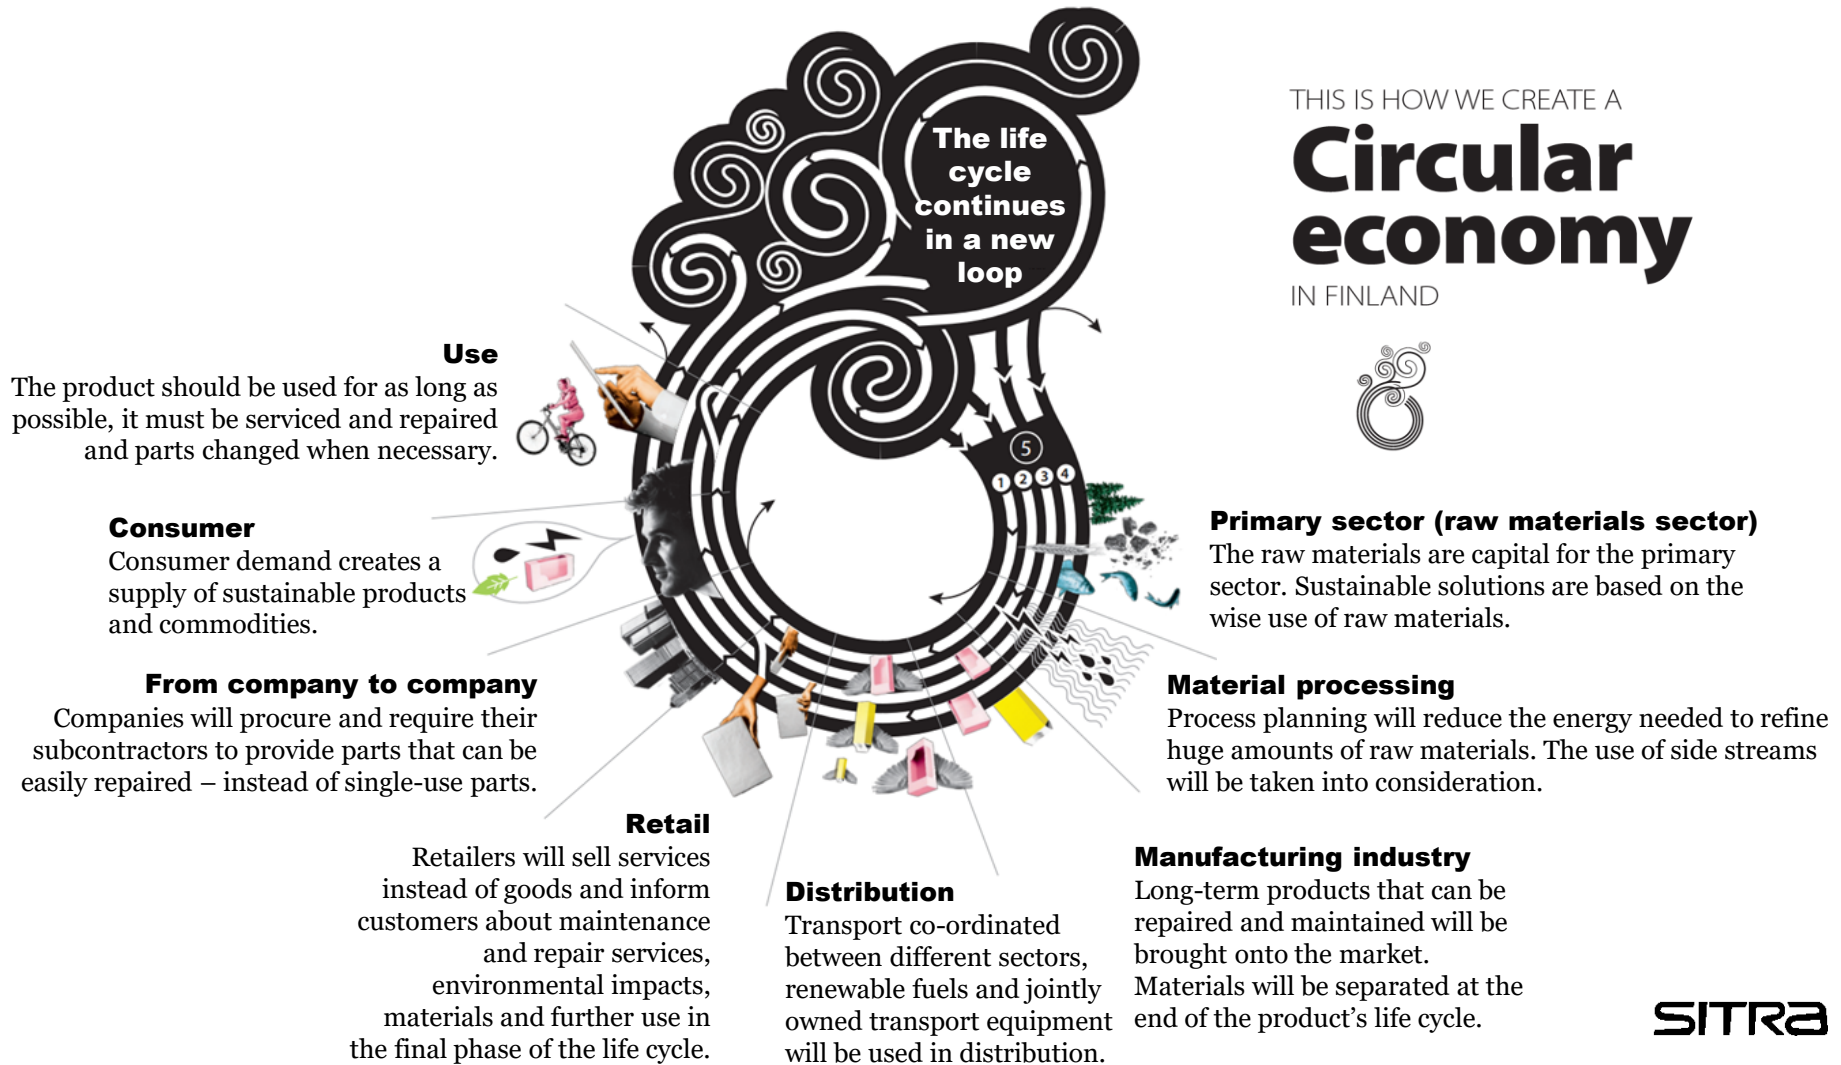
THIS IS HOW WE CREATE A
Circular economy
IN FINLAND

The life cycle continues in a new loop

5
1 2 3 4

Use
The product should be used for as long as possible, it must be serviced and repaired and parts changed when necessary.

Consumer
Consumer demand creates a supply of sustainable products and commodities.

From company to company
Companies will procure and require their subcontractors to provide parts that can be easily repaired – instead of single-use parts.

Retail
Retailers will sell services instead of goods and inform customers about maintenance and repair services, environmental impacts, materials and further use in the final phase of the life cycle.

Distribution
Transport co-ordinated between different sectors, renewable fuels and jointly owned transport equipment will be used in distribution.

Manufacturing industry
Long-term products that can be repaired and maintained will be brought onto the market. Materials will be separated at the end of the product's life cycle.

Primary sector (raw materials sector)
The raw materials are capital for the primary sector. Sustainable solutions are based on the wise use of raw materials.

Material processing
Process planning will reduce the energy needed to refine huge amounts of raw materials. The use of side streams will be taken into consideration.

SITRA